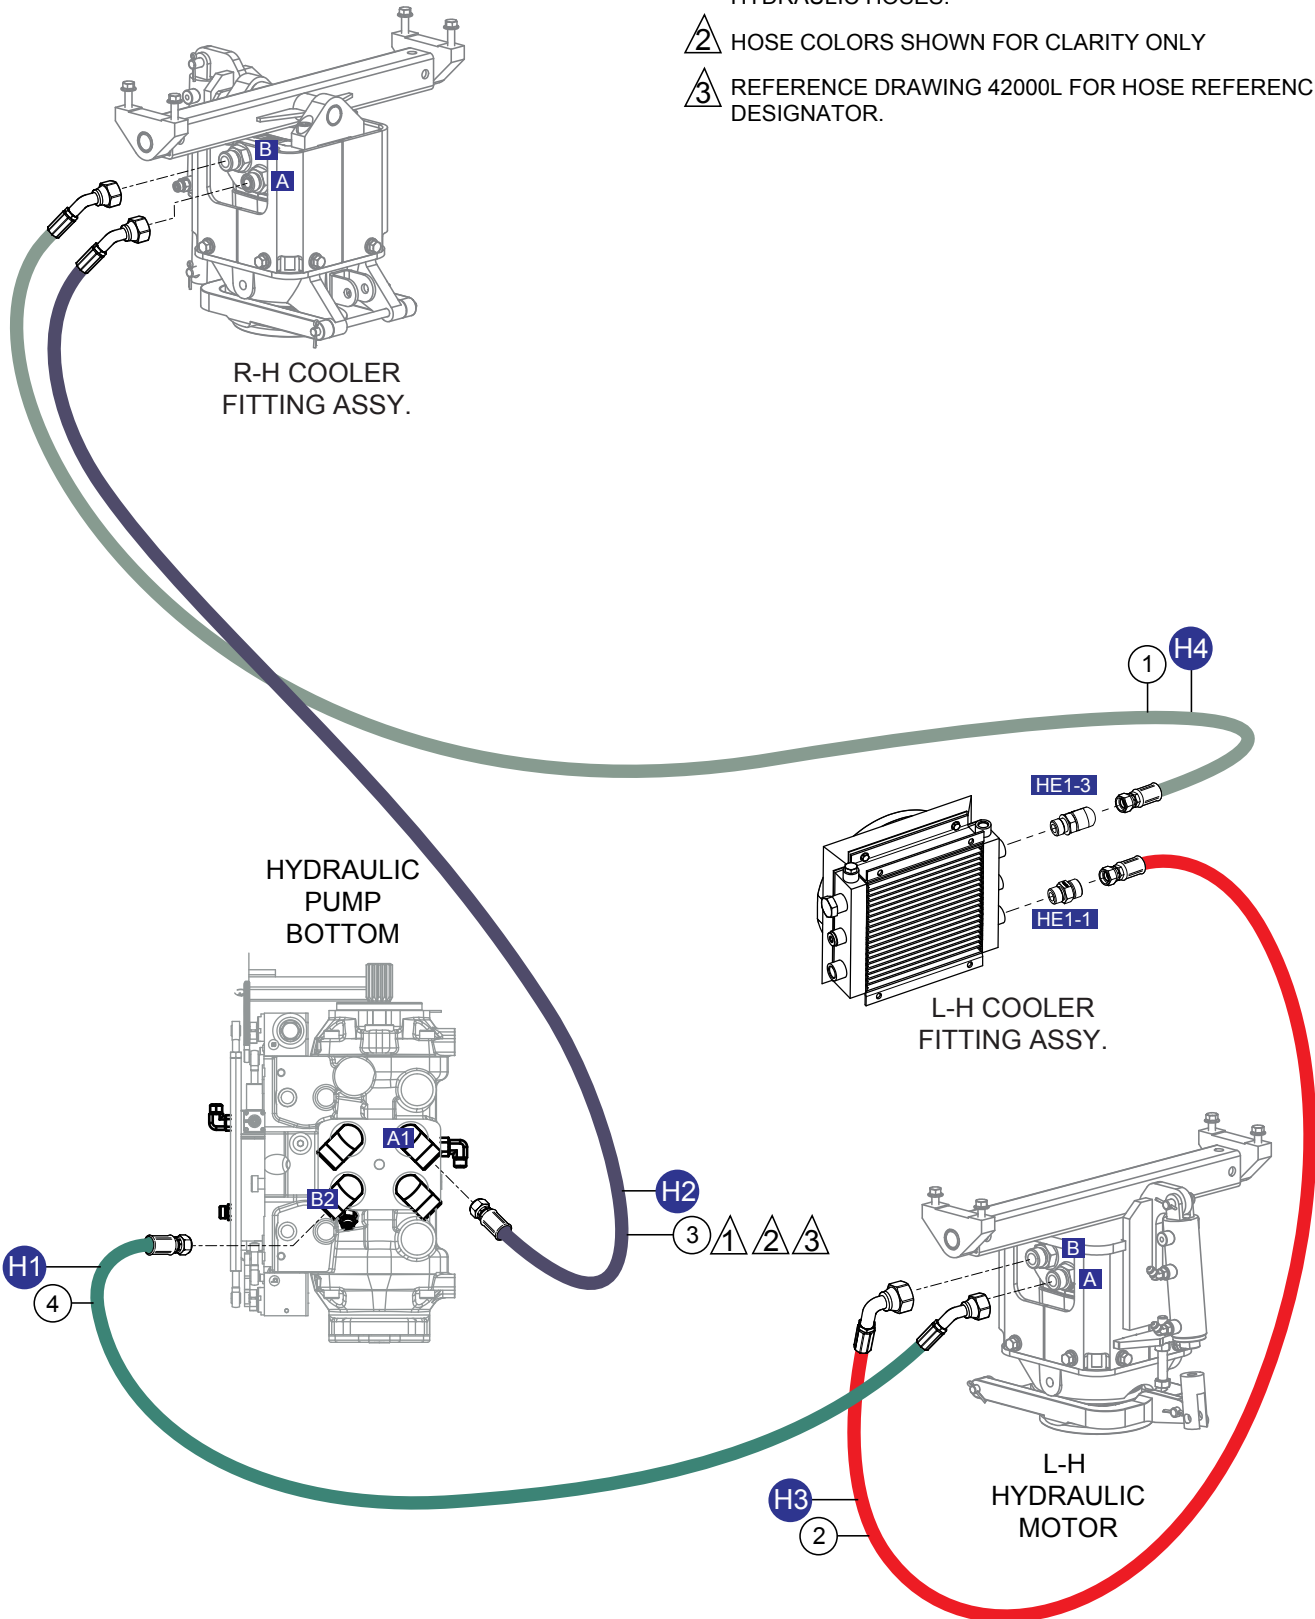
HYDRAULIC HOSES.

2 HOSE COLORS SHOWN FOR CLARITY ONLY

3 REFERENCE DRAWING 42000L FOR HOSE REFERENC DESIGNATOR.

B
A
R-H COOLER FITTING ASSY.

1
H4
HE1-3
HE1-1
L-H COOLER FITTING ASSY.

HYDRAULIC PUMP BOTTOM

A1
B2
H2
3 1 2 3
H1
4
B
A
L-H HYDRAULIC MOTOR
H3
2